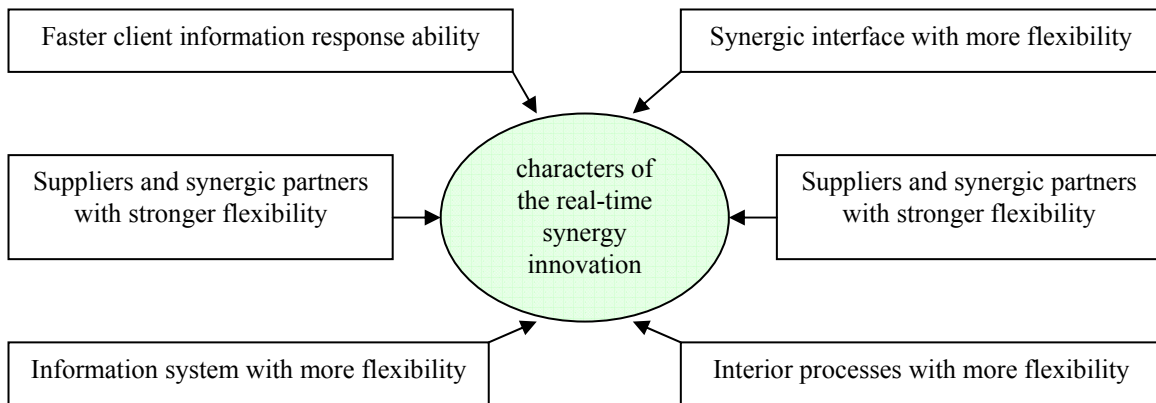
Faster client information response ability

Synergic interface with more flexibility

Suppliers and synergic partners with stronger flexibility

characters of the real-time synergy innovation

Suppliers and synergic partners with stronger flexibility

Information system with more flexibility

Interior processes with more flexibility